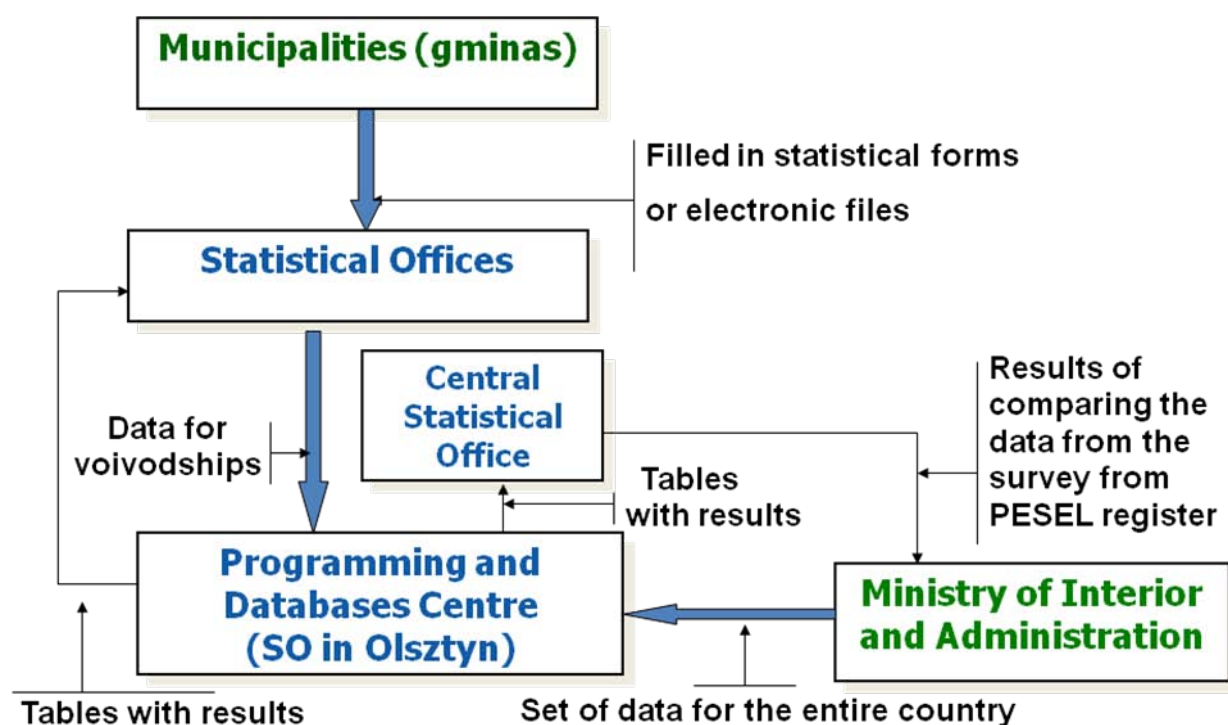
Municipalities (gminas)

Filled in statistical forms or electronic files

Statistical Offices

Central Statistical Office

Results of comparing the data from the survey from PESEL register

Data for voivodships

Tables with results

Programming and Databases Centre (SO in Olsztyn)

Ministry of Interior and Administration

Tables with results

Set of data for the entire country